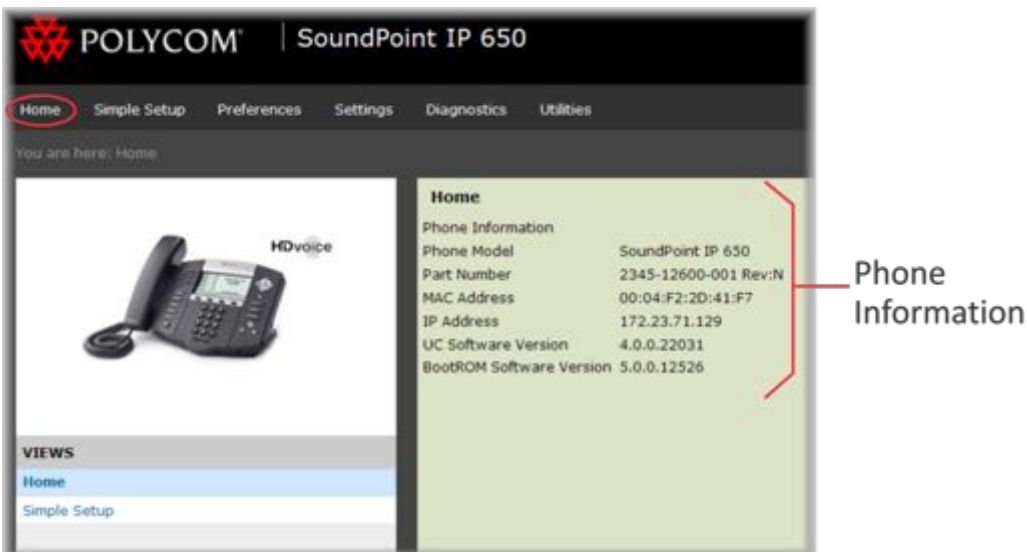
POLYCOM | SoundPoint IP 650

Home Simple Setup Preferences Settings Diagnostics Utilities

You are here: Home

HDvoice

VIEWS
Home
Simple Setup

Home

| | |
|---|---|
| Phone Information | |
| Phone Model | SoundPoint IP 650 |
| Part Number | 2345-12600-001 Rev:N |
| MAC Address | 00:04:F2:2D:41:F7 |
| IP Address | 172.23.71.129 |
| UC Software Version | 4.0.0.22031 |
| BootROM Software Version | 5.0.0.12526 |

Phone Information